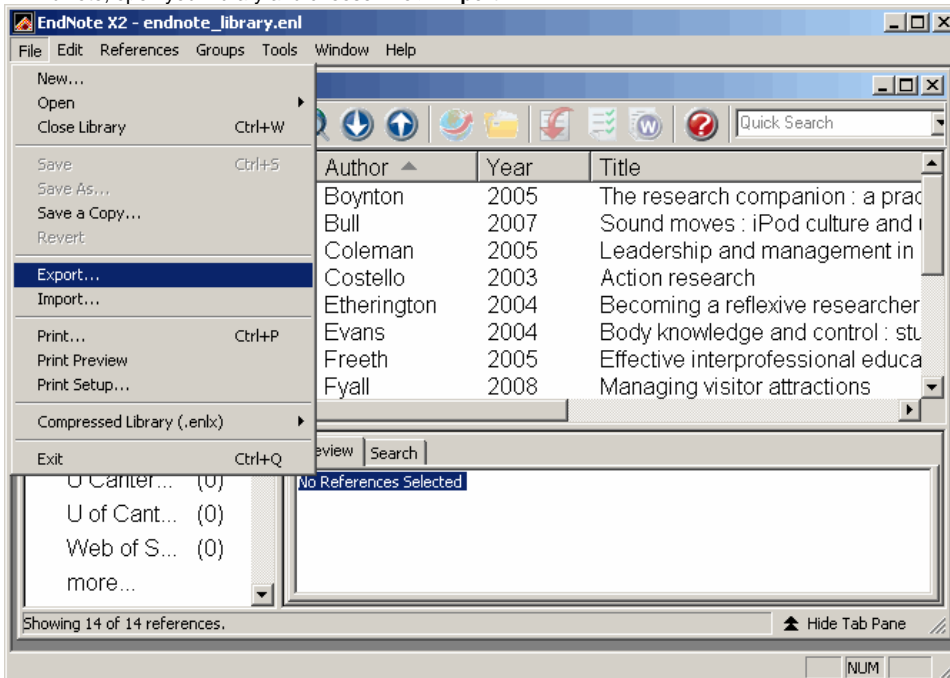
EndNote X2 - endnote_library.enl

File Edit References Groups Tools Window Help

New...
Open
Close Library Ctrl+W
Save Ctrl+S
Save As...
Save a Copy...
Revert
Export...
Import...
Print... Ctrl+P
Print Preview
Print Setup...
Compressed Library (.enlx)
Exit Ctrl+Q

Quick Search

| Author | Year | Title |
|---|---|---|
| Boynton | 2005 | The research companion : a prac |
| Bull | 2007 | Sound moves : iPod culture and u |
| Coleman | 2005 | Leadership and management in |
| Costello | 2003 | Action research |
| Etherington | 2004 | Becoming a reflexive researcher |
| Evans | 2004 | Body knowledge and control : stu |
| Freeth | 2005 | Effective interprofessional educa |
| Fyall | 2008 | Managing visitor attractions |

U Canter... (0)
U of Cant... (0)
Web of S... (0)
more...

eview Search

No References Selected

Showing 14 of 14 references.

Hide Tab Pane

NUM